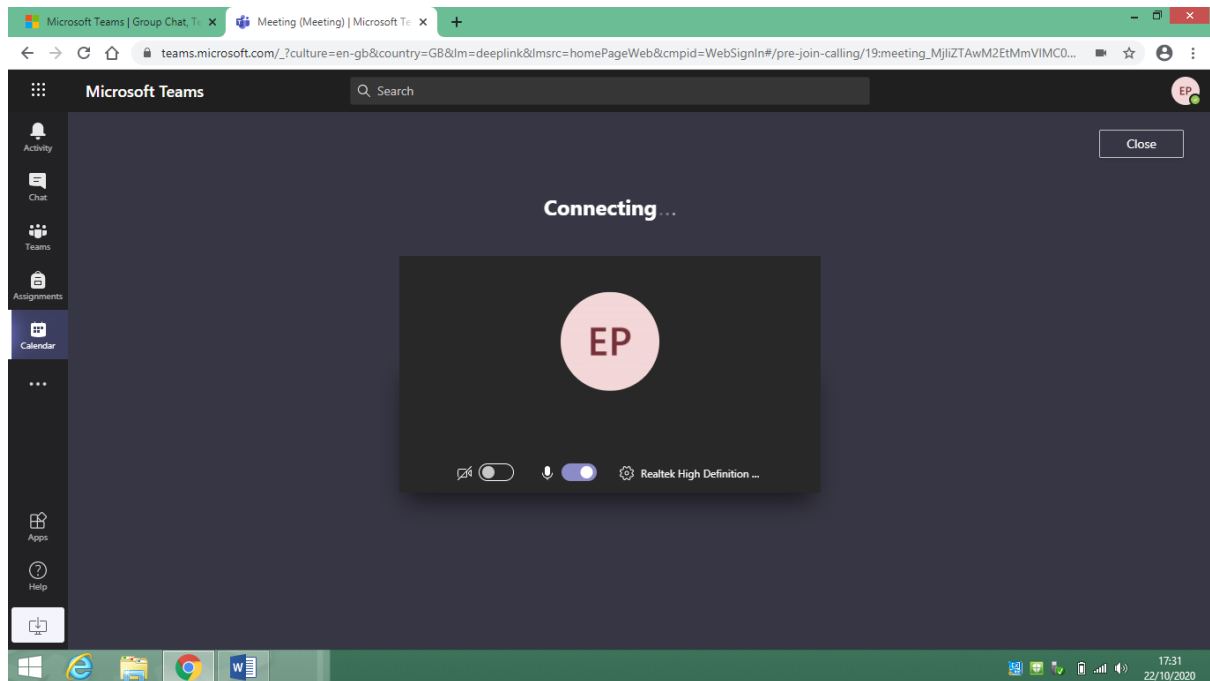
Microsoft Teams | Group Chat, Te ×
Meeting (Meeting) | Microsoft Te ×
+

teams.microsoft.com/_?culture=en-gb&country=GB&lm=deeplink&lmsrc=homePageWeb&cmpid=WebSignIn#/pre-join-calling/19:meeting_MjliZTAwM2EtMmVlMC0...

Microsoft Teams
Search
EP

Activity
Chat
Teams
Assignments
Calendar
...
Apps
Help

Close

Connecting...

EP

Realtek High Definition ...

17:31
22/10/2020